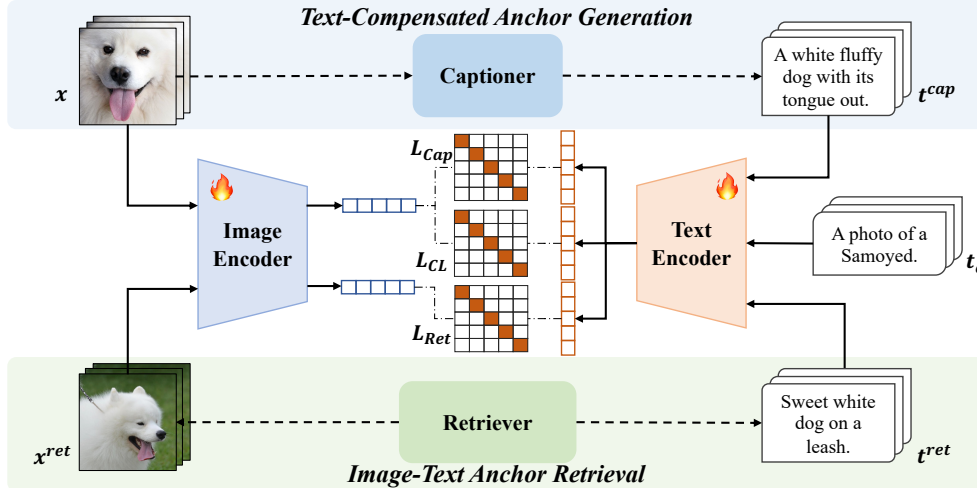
Text-Compensated Anchor Generation

$x$

Captioner

A white fluffy dog with its tongue out.

$t^{cap}$

$L_{Cap}$

Image Encoder

$L_{CL}$

$L_{Ret}$

Text Encoder

A photo of a Samoyed.

$t_{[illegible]}$

$x^{ret}$

Retriever

Sweet white dog on a leash.

$t^{ret}$

Image-Text Anchor Retrieval